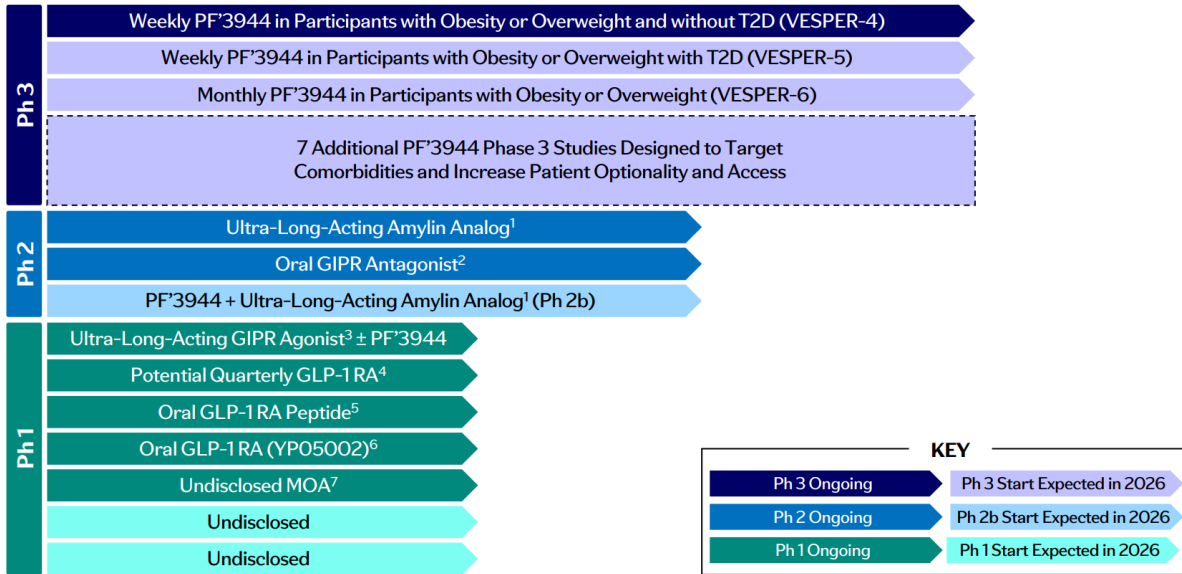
Ph 3

Weekly PF’3944 in Participants with Obesity or Overweight and without T2D (VESPER-4)

Weekly PF’3944 in Participants with Obesity or Overweight with T2D (VESPER-5)

Monthly PF’3944 in Participants with Obesity or Overweight (VESPER-6)

7 Additional PF’3944 Phase 3 Studies Designed to Target Comorbidities and Increase Patient Optionality and Access

Ph 2

Ultra-Long-Acting Amylin Analog$^1$

Oral GIPR Antagonist$^2$

PF’3944 + Ultra-Long-Acting Amylin Analog$^1$ (Ph 2b)

Ph 1

Ultra-Long-Acting GIPR Agonist$^3$ ± PF’3944

Potential Quarterly GLP-1 RA$^4$

Oral GLP-1 RA Peptide$^5$

Oral GLP-1 RA (YP05002)$^6$

Undisclosed MOA$^7$

Undisclosed

Undisclosed

KEY

Ph 3 Ongoing

Ph 3 Start Expected in 2026

Ph 2 Ongoing

Ph 2b Start Expected in 2026

Ph 1 Ongoing

Ph 1 Start Expected in 2026